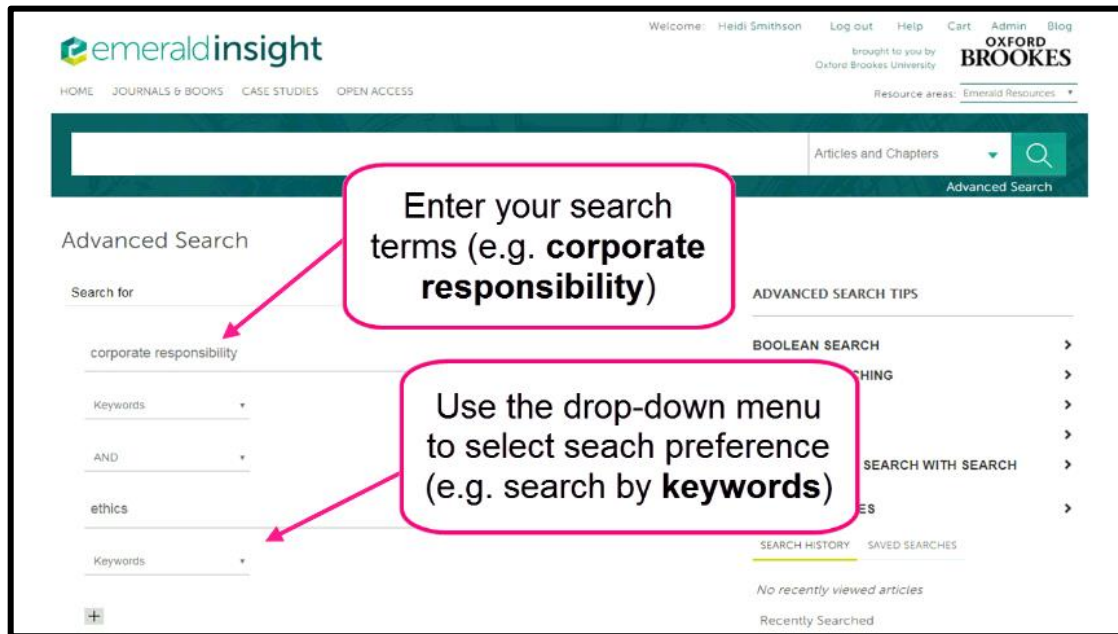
emeraldinsight

Welcome: Heidi Smithson Log out Help Cart Admin Blog

brought to you by Oxford Brookes University

OXFORD BROOKES

HOME JOURNALS & BOOKS CASE STUDIES OPEN ACCESS

Resource areas: Emerald Resources

Articles and Chapters

Advanced Search

Enter your search terms (e.g. **corporate responsibility**)

Advanced Search

Search for

corporate responsibility

Keywords

AND

ethics

Keywords

+

ADVANCED SEARCH TIPS

BOOLEAN SEARCH

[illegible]CHING

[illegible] SEARCH WITH SEARCH

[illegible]ES

Use the drop-down menu to select seach preference (e.g. search by **keywords**)

SEARCH HISTORY SAVED SEARCHES

No recently viewed articles

Recently Searched